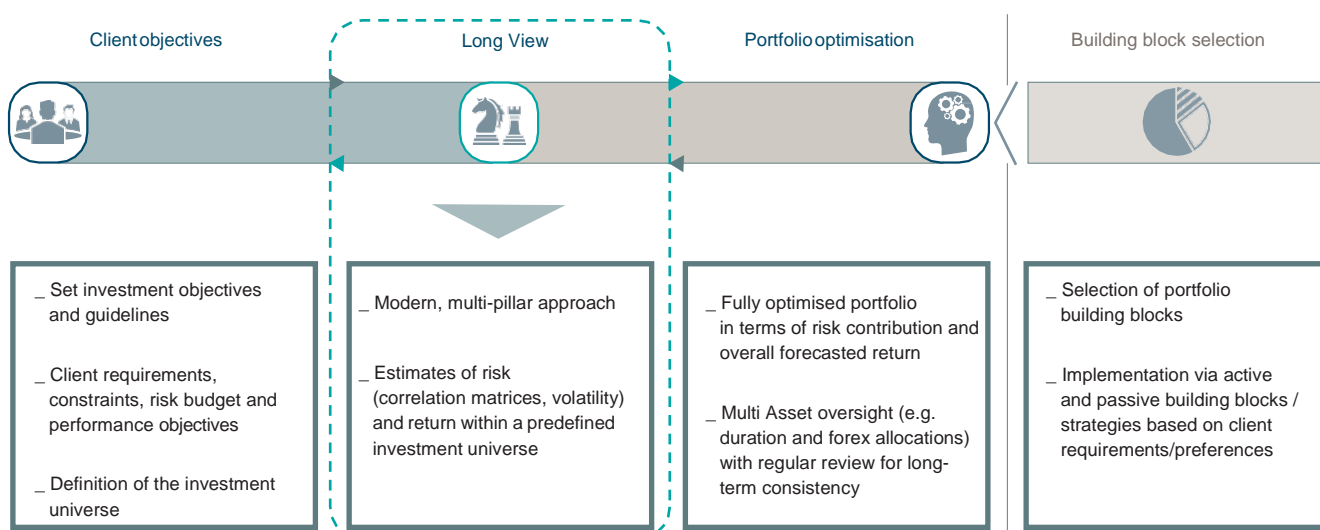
Clientobjectives

Long View

Portfoliooptimisation

Building block selection

_ Set investment objectives and guidelines

_ Client requirements, constraints, risk budget and performance objectives

_ Definition of the investment universe

_ Modern, multi-pillar approach

_ Estimates of risk (correlation matrices, volatility) and return within a predefined investment universe

_ Fully optimised portfolio in terms of risk contribution and overall forecasted return

_ Multi Asset oversight (e.g. duration and forex allocations) with regular review for long-term consistency

_ Selection of portfolio building blocks

_ Implementation via active and passive building blocks / strategies based on client requirements/preferences